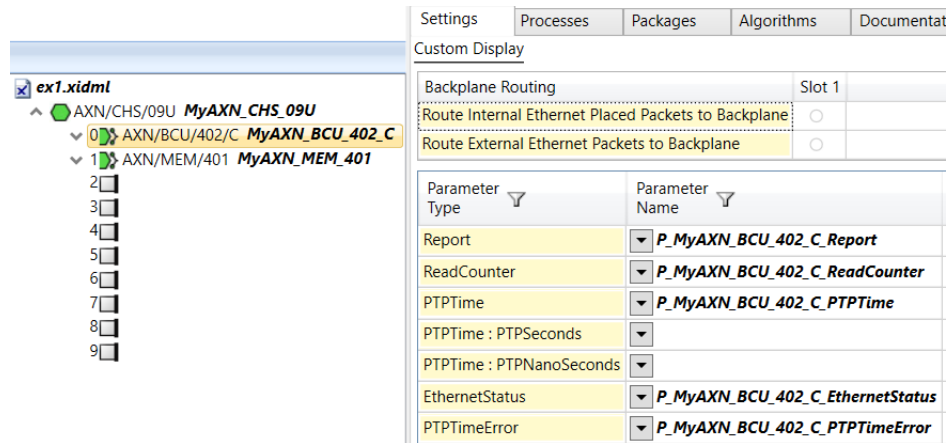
Settings | Processes | Packages | Algorithms | Documentat

Custom Display

ex1.xidml
AXN/CHS/09U MyAXN_CHS_09U
0 AXN/BCU/402/C MyAXN_BCU_402_C
1 AXN/MEM/401 MyAXN_MEM_401
2
3
4
5
6
7
8
9

| Backplane Routing | Slot 1 |
|---|---|
| Route Internal Ethernet Placed Packets to Backplane | |
| Route External Ethernet Packets to Backplane | |

| Parameter Type | Parameter Name |
|---|---|
| Report | P_MyAXN_BCU_402_C_Report |
| ReadCounter | P_MyAXN_BCU_402_C_ReadCounter |
| PTPTime | P_MyAXN_BCU_402_C_PTPTime |
| PTPTime : PTPSeconds | |
| PTPTime : PTPNanoSeconds | |
| EthernetStatus | P_MyAXN_BCU_402_C_EthernetStatus |
| PTPTimeError | P_MyAXN_BCU_402_C_PTPTimeError |